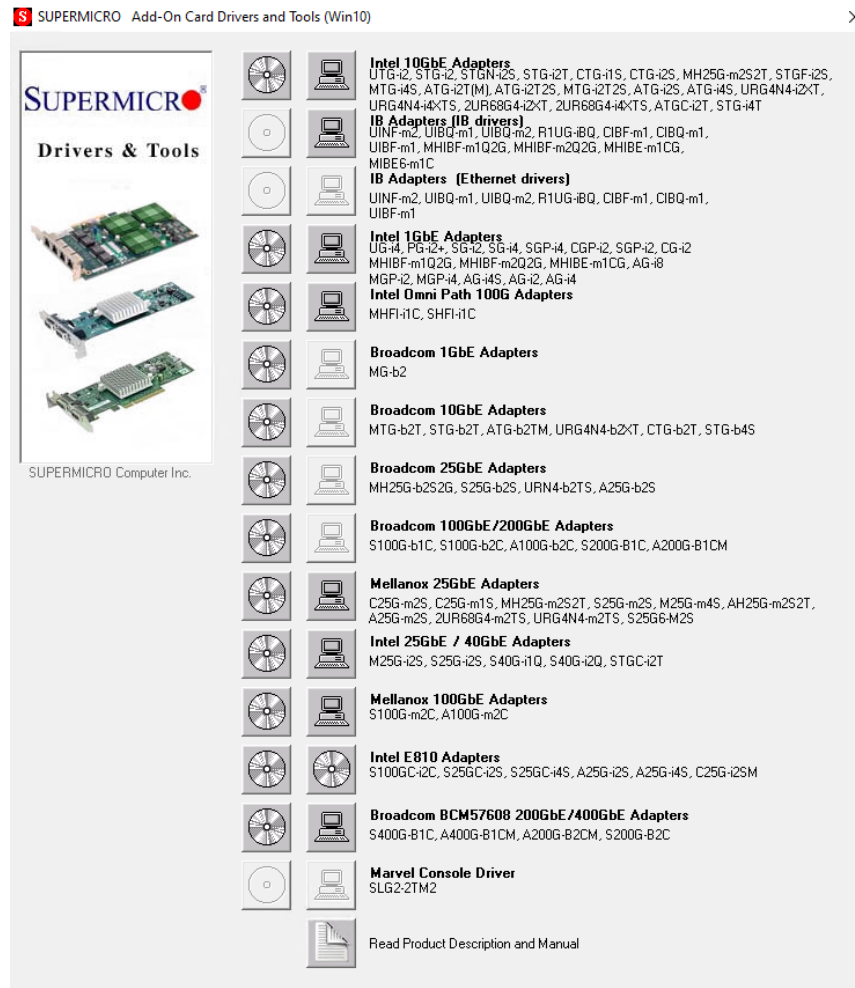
SUPERMICRO Add-On Card Drivers and Tools (Win10)

SUPERMICRO
Drivers & Tools

SUPERMICRO Computer Inc.

Intel 10GbE Adapters
UTG-i2, STG-i2, STGN-i2S, STG-i2T, CTG-i1S, CTG-i2S, MH25G-m2S2T, STGF-i2S, MTG-i4S, ATG-i2T(M), ATG-i2T2S, MTG-i2T2S, ATG-i2S, ATG-i4S, URG4N4-i2XT, URG4N4-i4XTS, 2UR68G4-i2XT, 2UR68G4-i4XTS, ATGC-i2T, STG-i4T

IB Adapters (IB drivers)
UINF-m2, UIBQ-m1, UIBQ-m2, R1UG-iBQ, CIBF-m1, CIBQ-m1, UIBF-m1, MHIBF-m1Q2G, MHIBF-m2Q2G, MHIBE-m1CG, MIBE6-m1C

IB Adapters (Ethernet drivers)
UINF-m2, UIBQ-m1, UIBQ-m2, R1UG-iBQ, CIBF-m1, CIBQ-m1, UIBF-m1

Intel 1GbE Adapters
UG-i4, PG-i2+, SG-i2, SG-i4, SGP-i4, CGP-i2, SGP-i2, CG-i2 MHIBF-m1Q2G, MHIBF-m2Q2G, MHIBE-m1CG, AG-i8 MGP-i2, MGP-i4, AG-i4S, AG-i2, AG-i4

Intel Omni Path 100G Adapters
MHFI-i1C, SHFI-i1C

Broadcom 1GbE Adapters
MG-b2

Broadcom 10GbE Adapters
MTG-b2T, STG-b2T, ATG-b2TM, URG4N4-b2XT, CTG-b2T, STG-b4S

Broadcom 25GbE Adapters
MH25G-b2S2G, S25G-b2S, URN4-b2TS, A25G-b2S

Broadcom 100GbE/200GbE Adapters
S100G-b1C, S100G-b2C, A100G-b2C, S200G-B1C, A200G-B1CM

Mellanox 25GbE Adapters
C25G-m2S, C25G-m1S, MH25G-m2S2T, S25G-m2S, M25G-m4S, AH25G-m2S2T, A25G-m2S, 2UR68G4-m2TS, URG4N4-m2TS, S25G6-M2S

Intel 25GbE / 40GbE Adapters
M25G-i2S, S25G-i2S, S40G-i1Q, S40G-i2Q, STGC-i2T

Mellanox 100GbE Adapters
S100G-m2C, A100G-m2C

Intel E810 Adapters
S100GC-i2C, S25GC-i2S, S25GC-i4S, A25G-i2S, A25G-i4S, C25G-i2SM

Broadcom BCM57608 200GbE/400GbE Adapters
S400G-B1C, A400G-B1CM, A200G-B2CM, S200G-B2C

Marvel Console Driver
SLG2-2TM2

Read Product Description and Manual